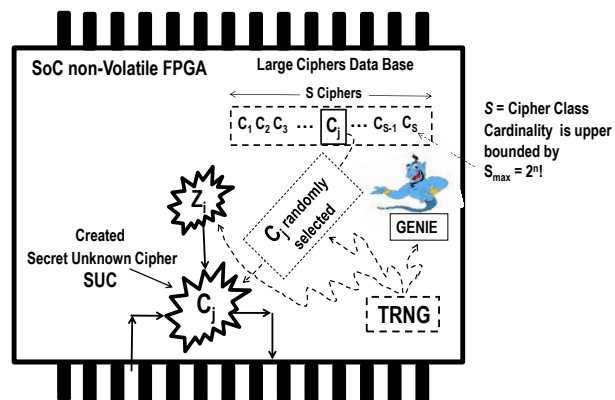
SoC non-Volatile FPGA

Large Ciphers Data Base

S Ciphers

$C_1$ $C_2$ $C_3$ … $C_j$ … $C_{S-1}$ $C_S$

*S* = Cipher Class Cardinality is upper bounded by $S_{max} = 2^n!$

$Z_i$

$C_j$ randomly selected

GENIE

Created Secret Unknown Cipher SUC

$C_j$

TRNG